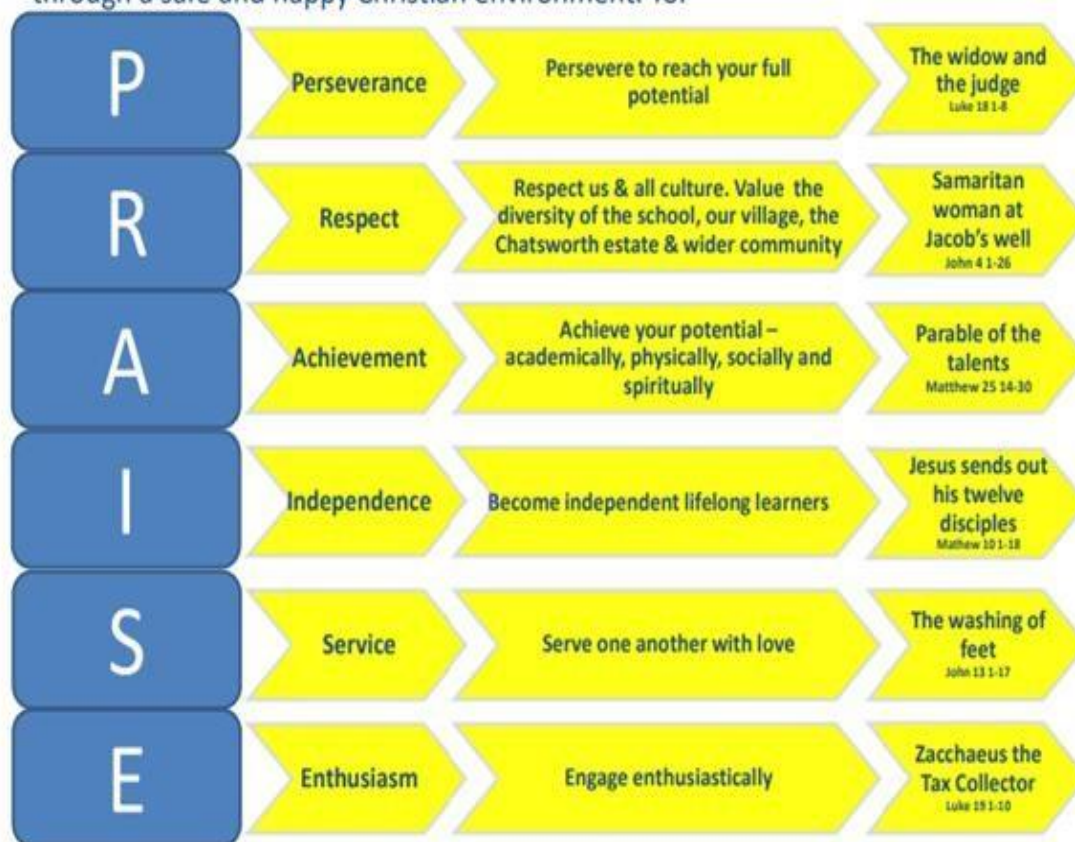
through a safe and happy Christian environment: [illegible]

P

Perseverance

Persevere to reach your full potential

The widow and the judge
Luke 18 1-8

R

Respect

Respect us & all culture. Value the diversity of the school, our village, the Chatsworth estate & wider community

Samaritan woman at Jacob's well
John 4 1-26

A

Achievement

Achieve your potential – academically, physically, socially and spiritually

Parable of the talents
Matthew 25 14-30

I

Independence

Become independent lifelong learners

Jesus sends out his twelve disciples
Mathew 10 1-18

S

Service

Serve one another with love

The washing of feet
John 13 1-17

E

Enthusiasm

Engage enthusiastically

Zacchaeus the Tax Collector
Luke 19 1-10